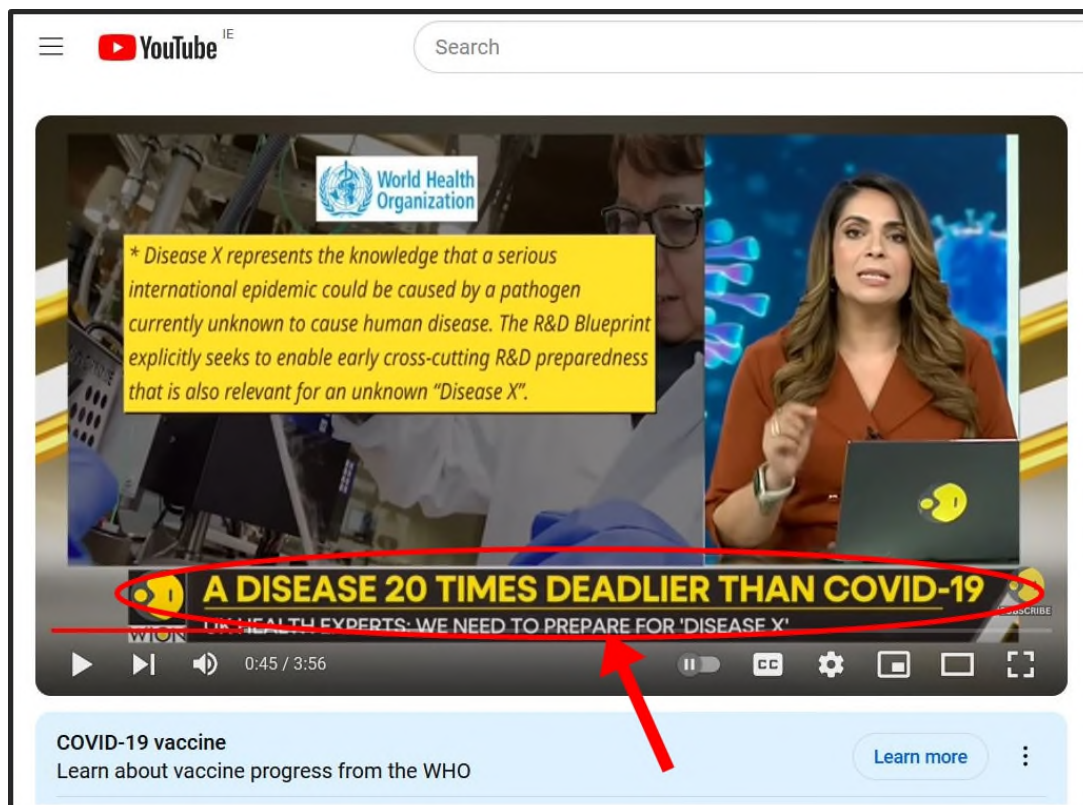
YouTube IE

Search

World Health Organization

* Disease X represents the knowledge that a serious international epidemic could be caused by a pathogen currently unknown to cause human disease. The R&D Blueprint explicitly seeks to enable early cross-cutting R&D preparedness that is also relevant for an unknown "Disease X".

A DISEASE 20 TIMES DEADLIER THAN COVID-19

WION

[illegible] HEALTH EXPERTS: WE NEED TO PREPARE FOR 'DISEASE X'

SUBSCRIBE

0:45 / 3:56

CC

COVID-19 vaccine
Learn about vaccine progress from the WHO

Learn more